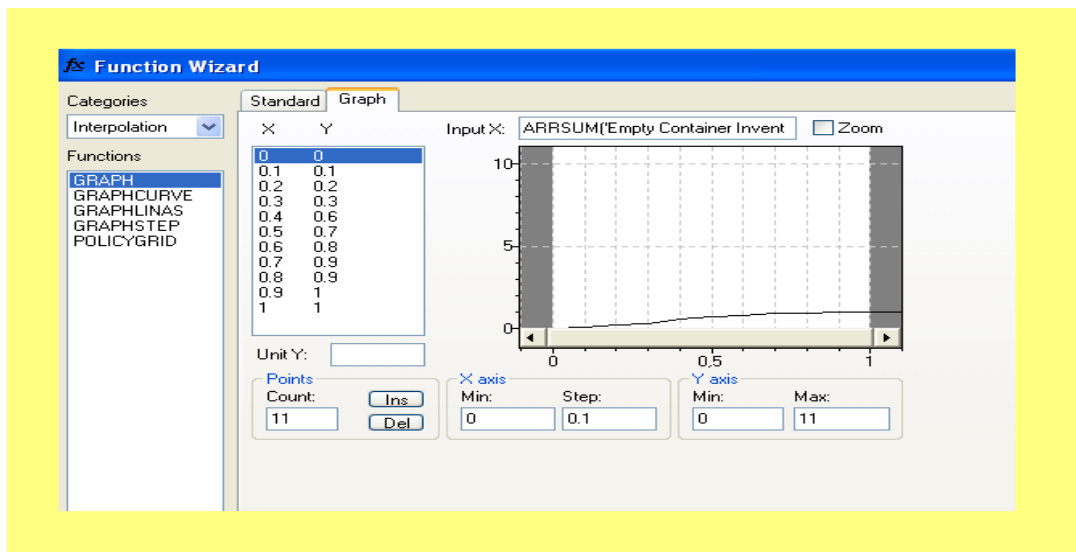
fx Function Wizard

Categories

Interpolation

Functions

GRAPH
GRAPHCURVE
GRAPHLINAS
GRAPHSTEP
POLICYGRID

Standard | Graph

| X | Y |
|---|---|
| 0 | 0 |
| 0.1 | 0.1 |
| 0.2 | 0.2 |
| 0.3 | 0.3 |
| 0.4 | 0.6 |
| 0.5 | 0.7 |
| 0.6 | 0.8 |
| 0.7 | 0.9 |
| 0.8 | 0.9 |
| 0.9 | 1 |
| 1 | 1 |

Input X: ARRSUM('Empty Container Invent

Zoom

10
5
0

0
0,5
1

Unit Y:

Points
Count:
11
Ins
Del

X axis
Min:
0
Step:
0.1

Y axis
Min:
0
Max:
11